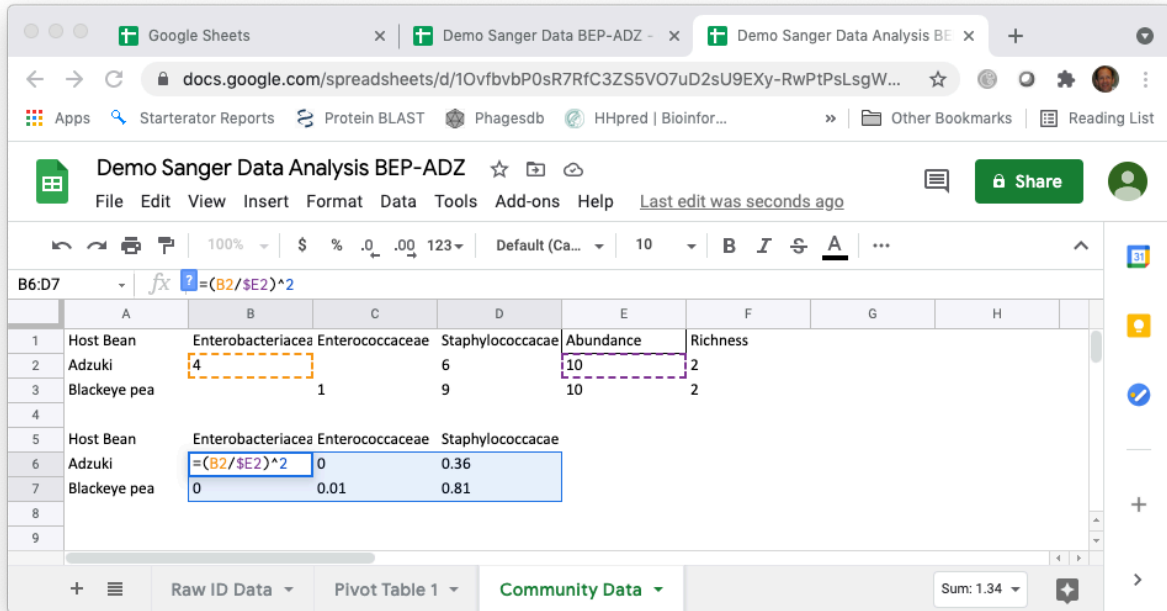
Google Sheets
Demo Sanger Data BEP-ADZ -
Demo Sanger Data Analysis BE

docs.google.com/spreadsheets/d/1OvfbvbP0sR7RfC3ZS5VO7uD2sU9EXy-RwPtPsLsgW...

Apps Starterator Reports Protein BLAST Phagesdb HHpred | Bioinfor... » Other Bookmarks Reading List

Demo Sanger Data Analysis BEP-ADZ
File Edit View Insert Format Data Tools Add-ons Help Last edit was seconds ago
Share

100% $ % .0 .00 123 Default (Ca... 10 B I S A ...

B6:D7 fx =(B2/$E2)^2

| | A | B | C | D | E | F | G | H |
|---|---|---|---|---|---|---|---|---|
| 1 | Host Bean | Enterobacteriacea | Enterococcaceae | Staphylococcacae | Abundance | Richness | | |
| 2 | Adzuki | 4 | | 6 | 10 | 2 | | |
| 3 | Blackeye pea | | 1 | 9 | 10 | 2 | | |
| 4 | | | | | | | | |
| 5 | Host Bean | Enterobacteriacea | Enterococcaceae | Staphylococcacae | | | | |
| 6 | Adzuki | =(B2/$E2)^2 | 0 | 0.36 | | | | |
| 7 | Blackeye pea | 0 | 0.01 | 0.81 | | | | |
| 8 | | | | | | | | |
| 9 | | | | | | | | |

+ Raw ID Data Pivot Table 1 Community Data Sum: 1.34